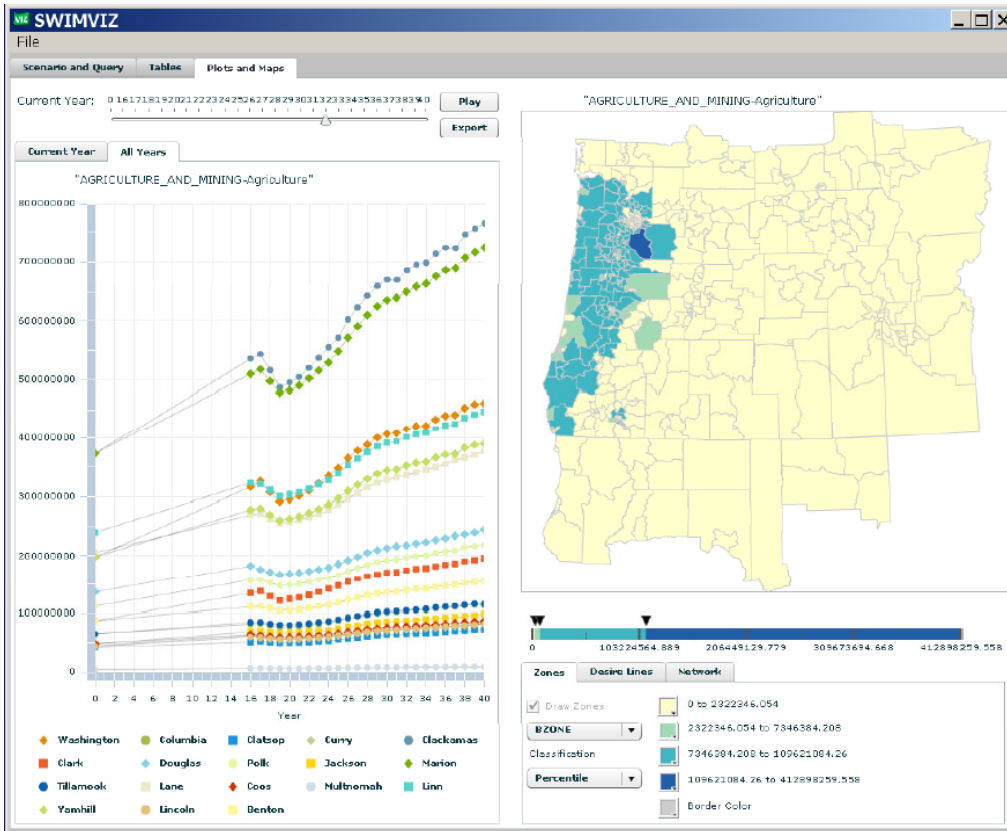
SWIMVIZ
File
Scenario and Query | Tables | Plots and Maps

Current Year: 0 16171819202122232425262728293031323334353637383940
Play
Export

Current Year | All Years

"AGRICULTURE_AND_MINING-Agriculture"

800000000
700000000
600000000
500000000
400000000
300000000
200000000
100000000
0

0 2 4 6 8 10 12 14 16 18 20 22 24 26 28 30 32 34 36 38 40
Year

Washington
Columbia
Clatsop
Curry
Clackamas
Clark
Douglas
Polk
Jackson
Marion
Tillamook
Lane
Coos
Multnomah
Linn
Yamhill
Lincoln
Benton

"AGRICULTURE_AND_MINING-Agriculture"

0
103224564.889
206449129.779
309673694.668
412898259.558

Zones | Desire Lines | Network

Draw Zones
BZONE
Classification
Percentile

0 to 2322346.054
2322346.054 to 7346384.208
7346384.208 to 109621084.26
109621084.26 to 412898259.558
Border Color